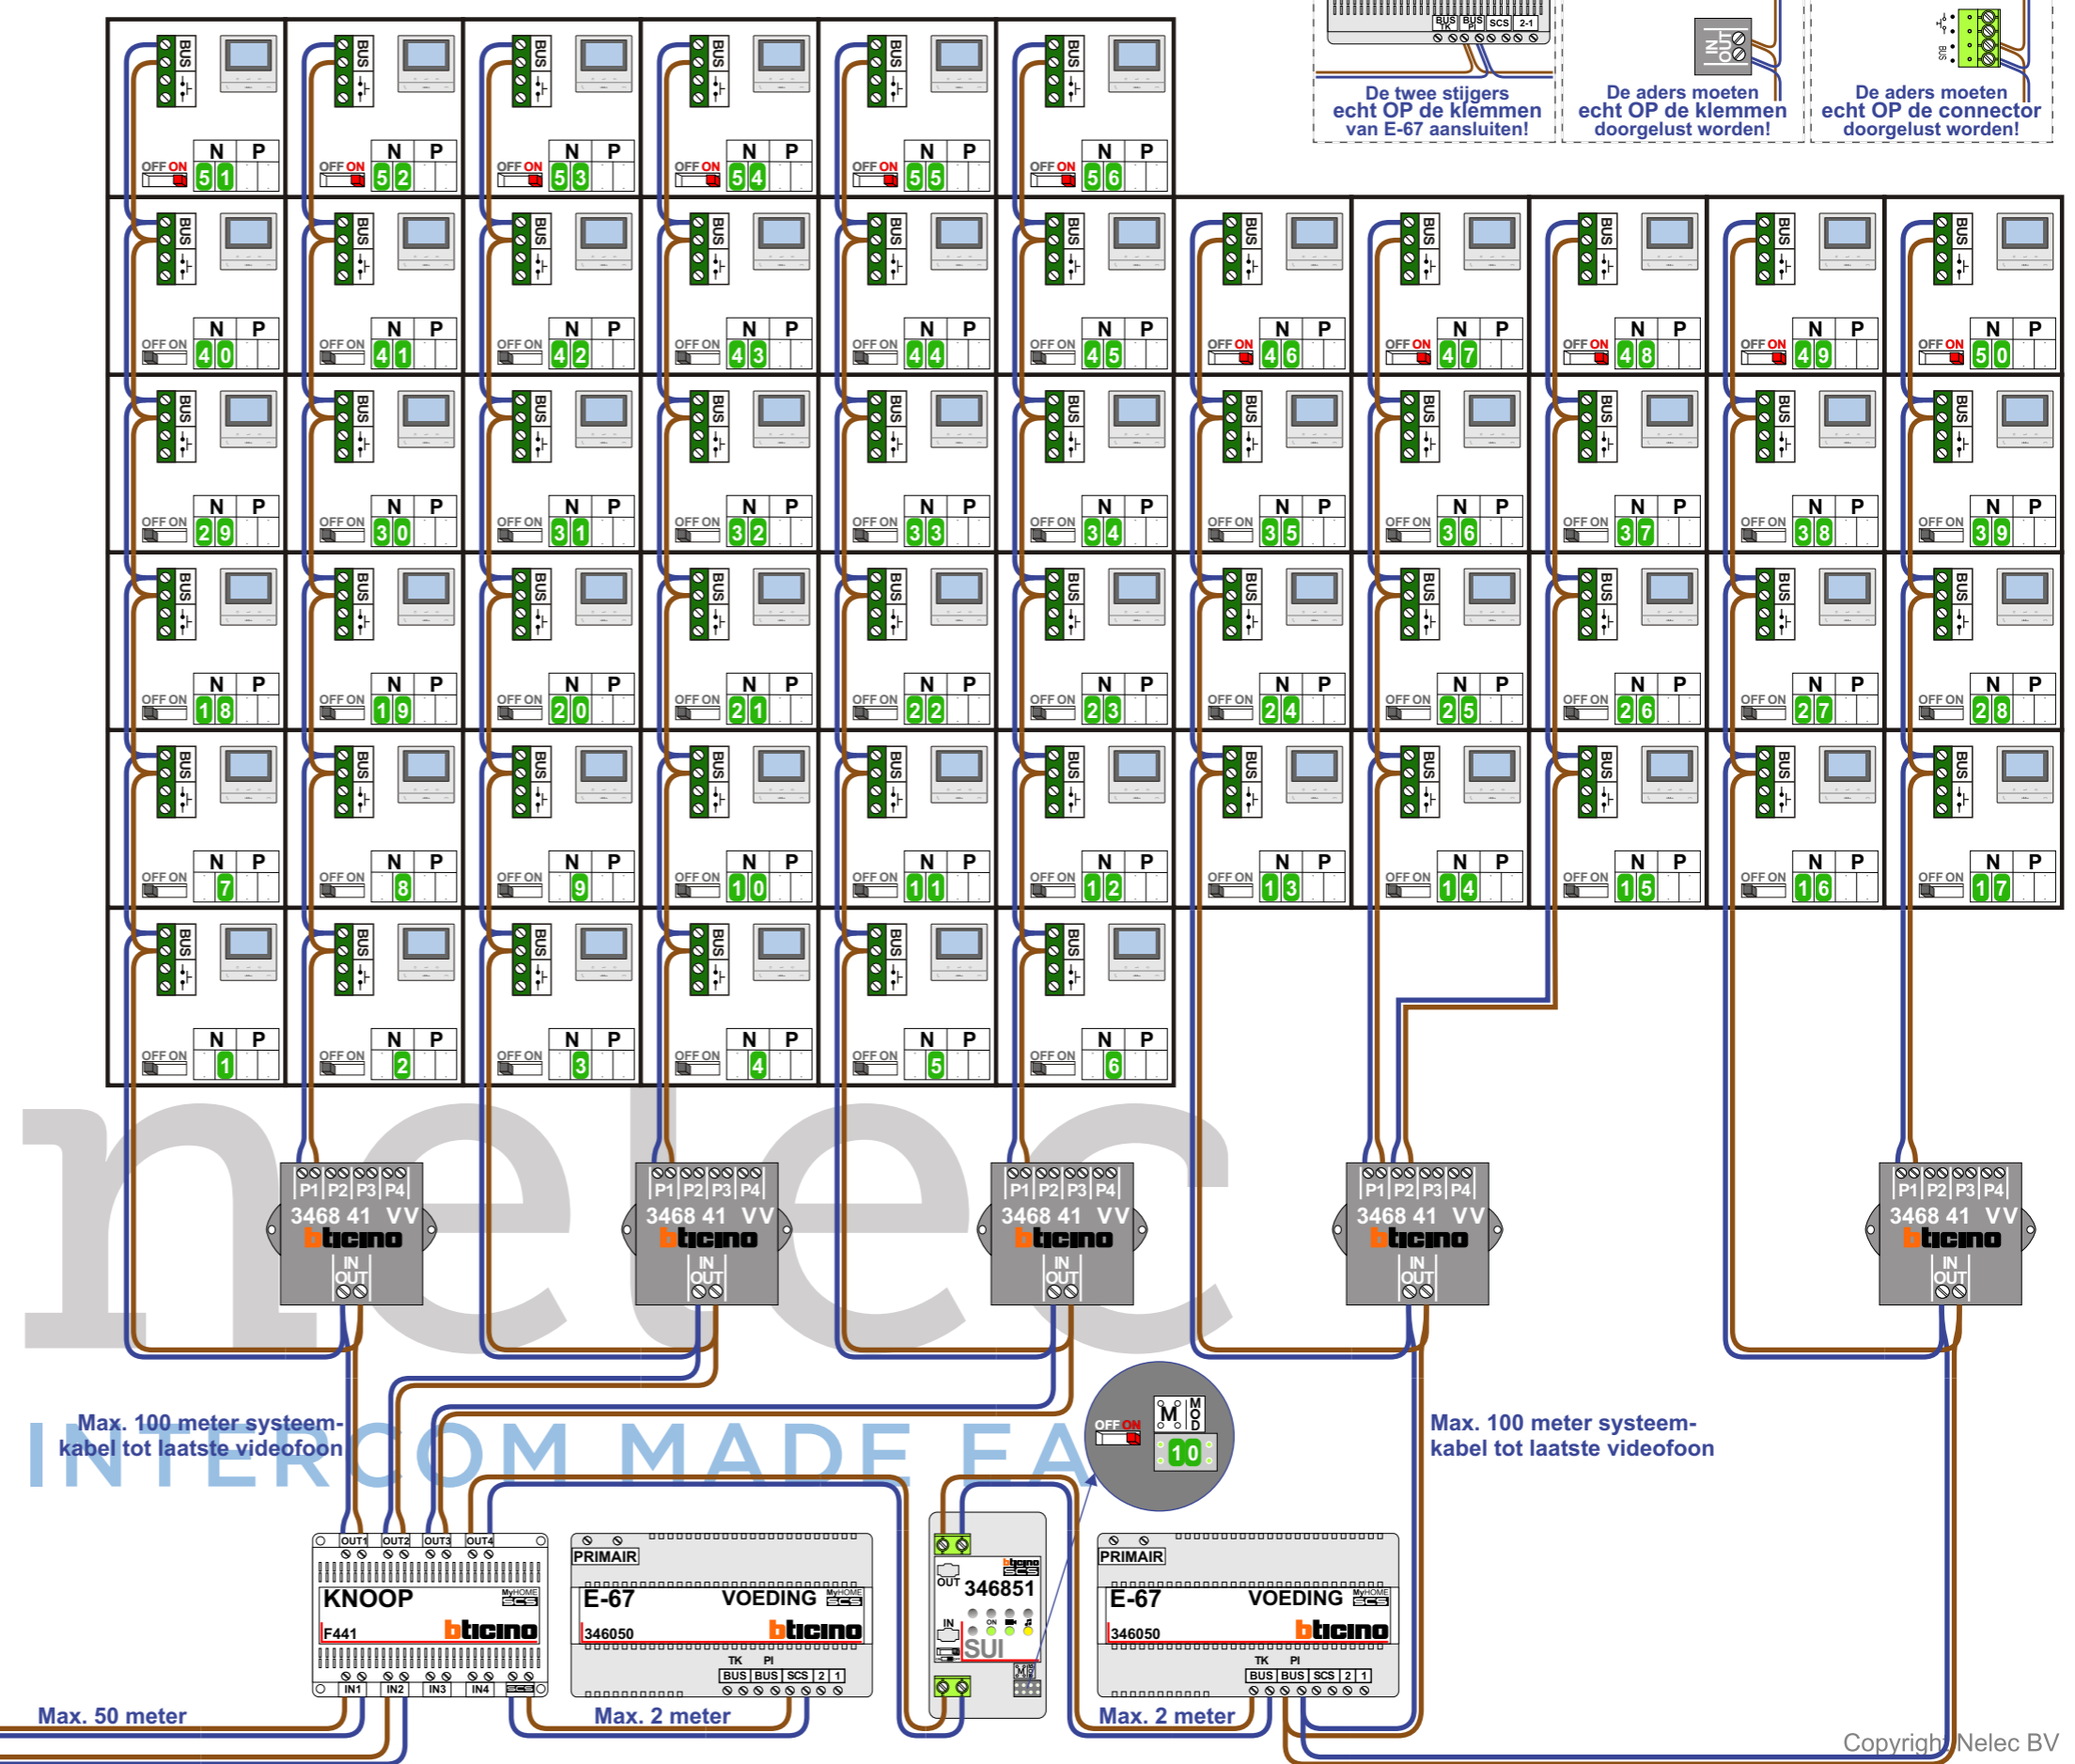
BUS TK | BUS PI | SCS | 2-1

De twee stijgers echt OP de klemmen van E-67 aansluiten!

IN OUT

De aders moeten echt OP de klemmen doorgelust worden!

BUS

De aders moeten echt OP de connector doorgelust worden!

BUS N P OFF ON 51
BUS N P OFF ON 52
BUS N P OFF ON 53
BUS N P OFF ON 54
BUS N P OFF ON 55
BUS N P OFF ON 56

BUS N P OFF ON 40
BUS N P OFF ON 41
BUS N P OFF ON 42
BUS N P OFF ON 43
BUS N P OFF ON 44
BUS N P OFF ON 45
BUS N P OFF ON 46
BUS N P OFF ON 47
BUS N P OFF ON 48
BUS N P OFF ON 49
BUS N P OFF ON 50

BUS N P OFF ON 29
BUS N P OFF ON 30
BUS N P OFF ON 31
BUS N P OFF ON 32
BUS N P OFF ON 33
BUS N P OFF ON 34
BUS N P OFF ON 35
BUS N P OFF ON 36
BUS N P OFF ON 37
BUS N P OFF ON 38
BUS N P OFF ON 39

BUS N P OFF ON 18
BUS N P OFF ON 19
BUS N P OFF ON 20
BUS N P OFF ON 21
BUS N P OFF ON 22
BUS N P OFF ON 23
BUS N P OFF ON 24
BUS N P OFF ON 25
BUS N P OFF ON 26
BUS N P OFF ON 27
BUS N P OFF ON 28

BUS N P OFF ON 7
BUS N P OFF ON 8
BUS N P OFF ON 9
BUS N P OFF ON 10
BUS N P OFF ON 11
BUS N P OFF ON 12
BUS N P OFF ON 13
BUS N P OFF ON 14
BUS N P OFF ON 15
BUS N P OFF ON 16
BUS N P OFF ON 17

BUS N P OFF ON 1
BUS N P OFF ON 2
BUS N P OFF ON 3
BUS N P OFF ON 4
BUS N P OFF ON 5
BUS N P OFF ON 6

nelec

P1 P2 P3 P4 3468 41 VV bticino IN OUT
P1 P2 P3 P4 3468 41 VV bticino IN OUT
P1 P2 P3 P4 3468 41 VV bticino IN OUT
P1 P2 P3 P4 3468 41 VV bticino IN OUT
P1 P2 P3 P4 3468 41 VV bticino IN OUT

Max. 100 meter systeem-kabel tot laatste videofoon

INTERCOM MADE EA

OFF ON M MOD 10

Max. 100 meter systeem-kabel tot laatste videofoon

OUT1 OUT2 OUT3 OUT4
KNOOP MyHOME SCS
F441 bticino
IN1 IN2 IN3 IN4 SCS

PRIMAIR
E-67 VOEDING MyHOME SCS
346050 bticino
TK PI BUS BUS SCS 2 1

OUT bticino SCS 346851 IN SUI MOD

PRIMAIR
E-67 VOEDING MyHOME SCS
346050 bticino
TK PI BUS BUS SCS 2 1

Max. 50 meter
Max. 2 meter
Max. 2 meter

Copyright Nelec BV